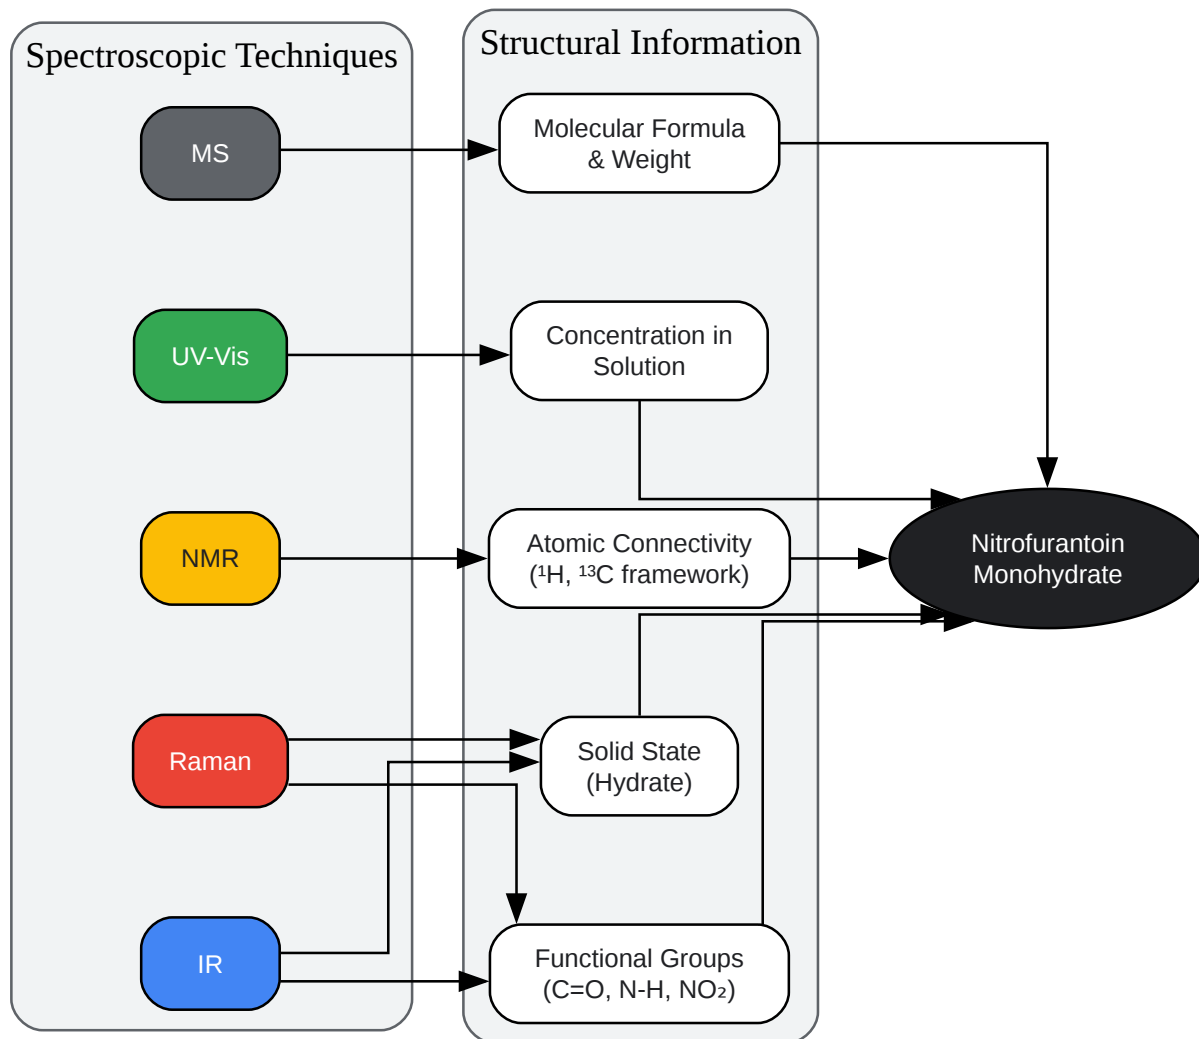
Spectroscopic Techniques

MS

UV-Vis

NMR

Raman

IR

Structural Information

Molecular Formula & Weight

Concentration in Solution

Atomic Connectivity ($^1$H, $^{13}$C framework)

Solid State (Hydrate)

Functional Groups (C=O, N-H, $NO_2$)

Nitrofurantoin Monohydrate